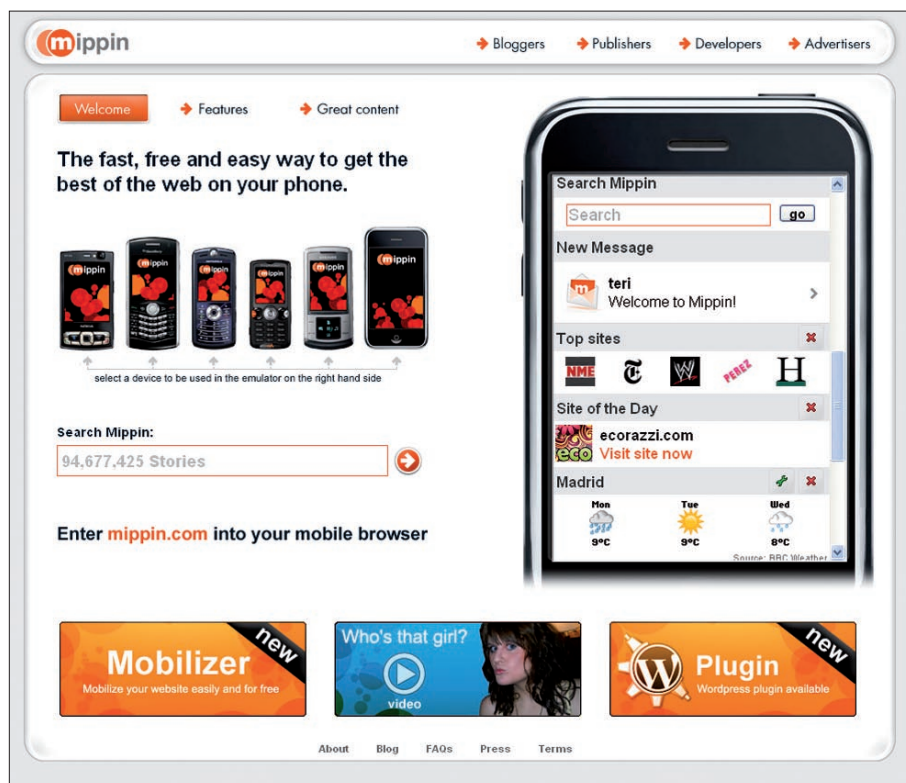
mippin

Bloggers Publishers Developers Advertisers

Welcome Features Great content

The fast, free and easy way to get the best of the web on your phone.

mippin mippin mippin mippin mippin mippin

select a device to be used in the emulator on the right hand side

Search Mippin:

94.677.425 Stories

Enter mippin.com into your mobile browser

Search Mippin
Search go
New Message
teri
Welcome to Mippin!
Top sites
NME PEREZ H
Site of the Day
ecorazzi.com
Visit site now
Madrid
Mon Tue Wed
9ºC 9ºC 8ºC
Source: BBC Weather

Mobilizer new
Mobilize your website easily and for free

Who's that girl?
video

Plugin new
Wordpress plugin available

About Blog FAQs Press Terms